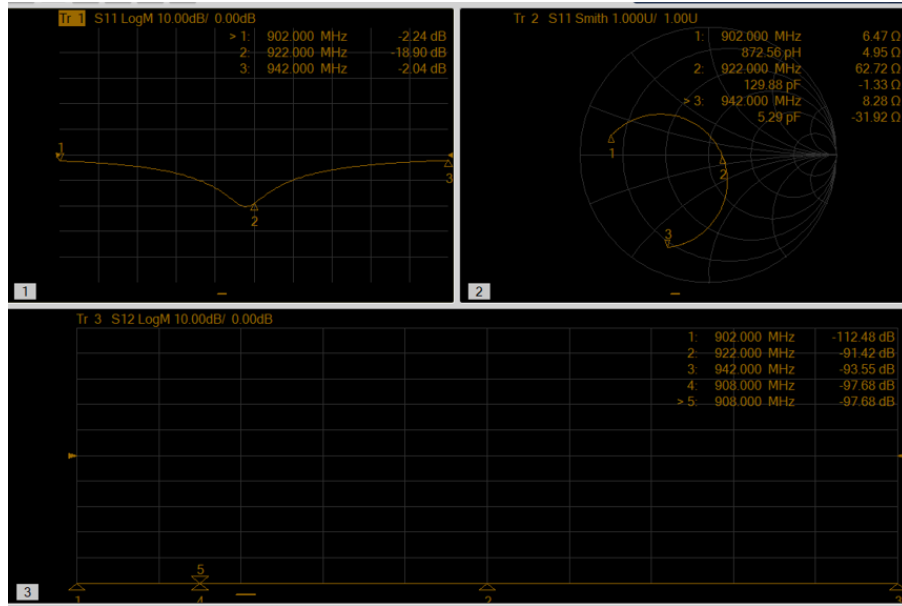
Tr 1 S11 LogM 10.00dB/ 0.00dB
> 1: 902.000 MHz -2.24 dB
2: 922.000 MHz -18.90 dB
3: 942.000 MHz -2.04 dB

1
2
3
1

Tr 2 S11 Smith 1.000U/ 1.00U
1: 902.000 MHz 6.47 Ω
872.56 pH 4.95 Ω
2: 922.000 MHz 62.72 Ω
129.88 pF -1.33 Ω
> 3: 942.000 MHz 8.28 Ω
5.29 pF -31.92 Ω

1
2
3
2

Tr 3 S12 LogM 10.00dB/ 0.00dB
1: 902.000 MHz -112.48 dB
2: 922.000 MHz -91.42 dB
3: 942.000 MHz -93.55 dB
4: 908.000 MHz -97.68 dB
> 5: 908.000 MHz -97.68 dB

5
1
4
2
3
3